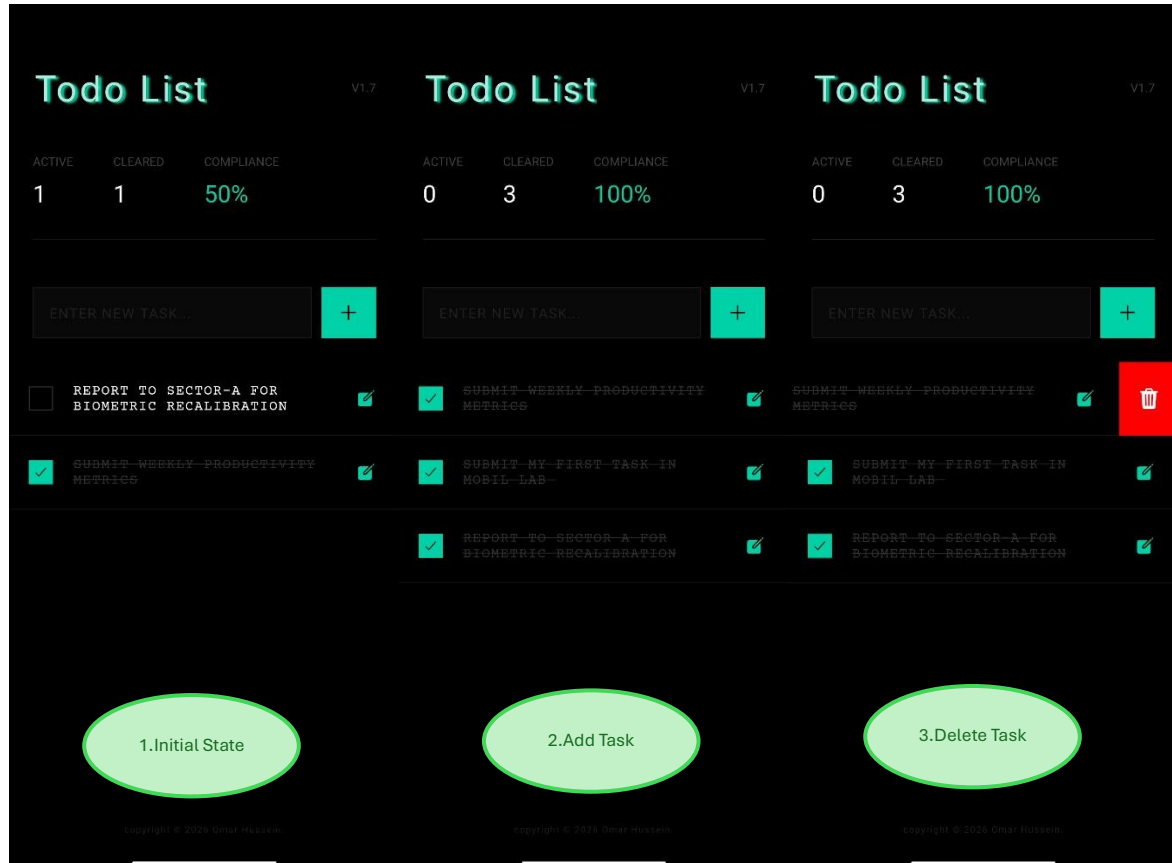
Todo List V1.7

ACTIVE 1
CLEARED 1
COMPLIANCE 50%

ENTER NEW TASK...
+

REPORT TO SECTOR-A FOR BIOMETRIC RECALIBRATION

SUBMIT WEEKLY PRODUCTIVITY METRICS

1.Initial State

copyright © 2026 Omar Hussein

Todo List V1.7

ACTIVE 0
CLEARED 3
COMPLIANCE 100%

ENTER NEW TASK...
+

SUBMIT WEEKLY PRODUCTIVITY METRICS

SUBMIT MY FIRST TASK IN MOBIL LAB

REPORT TO SECTOR-A FOR BIOMETRIC RECALIBRATION

2.Add Task

copyright © 2026 Omar Hussein

Todo List V1.7

ACTIVE 0
CLEARED 3
COMPLIANCE 100%

ENTER NEW TASK...
+

SUBMIT WEEKLY PRODUCTIVITY METRICS

SUBMIT MY FIRST TASK IN MOBIL LAB

REPORT TO SECTOR-A FOR BIOMETRIC RECALIBRATION

3.Delete Task

copyright © 2026 Omar Hussein